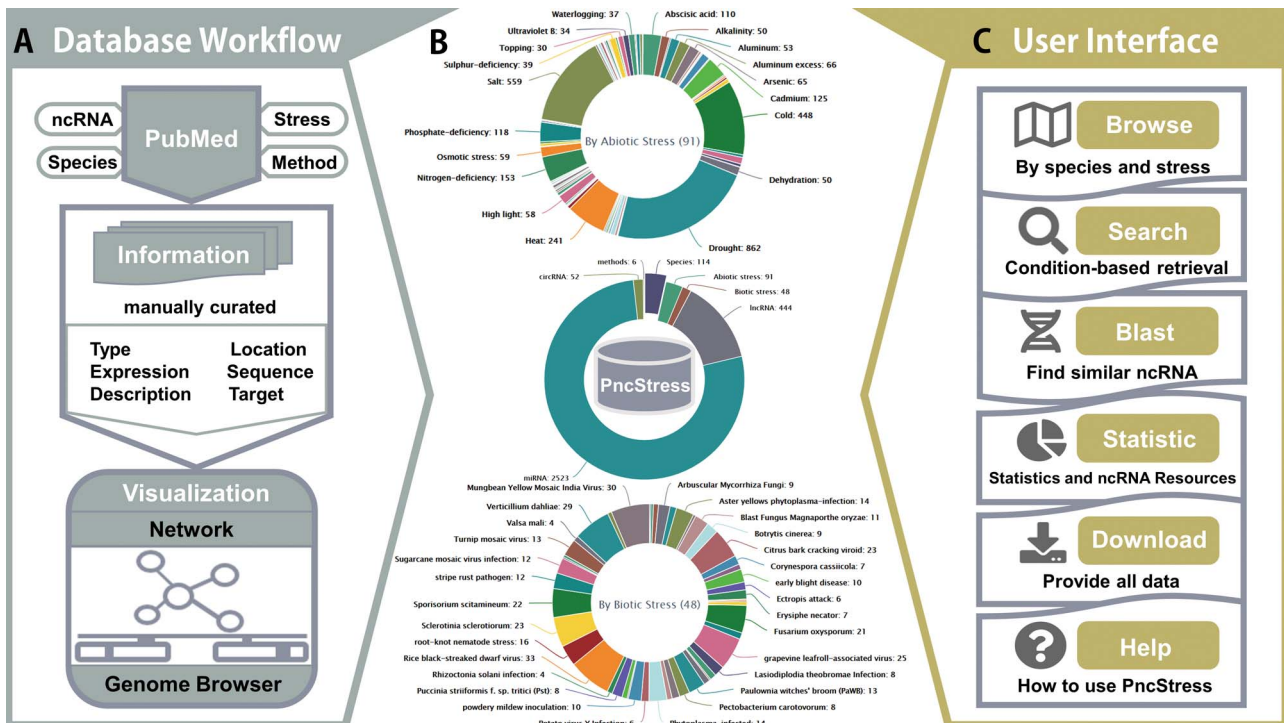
A Database Workflow

ncRNA
Species
PubMed
Stress
Method

Information
manually curated

Type
Expression
Description
Location
Sequence
Target

Visualization
Network
Genome Browser

B

Waterlogging: 37
Ultraviolet B: 34
Topping: 30
Sulphur-deficiency: 39
Salt: 559
Phosphate-deficiency: 118
Osmotic stress: 59
Nitrogen-deficiency: 153
High light: 58
Heat: 241
Abscisic acid: 110
Alkalinity: 50
Aluminum: 53
Aluminum excess: 66
Arsenic: 65
Cadmium: 125
Cold: 448
Dehydration: 50
Drought: 862
By Abiotic Stress (91)

methods: 6
circRNA: 52
Species: 114
Abiotic stress: 91
Biotic stress: 48
lncRNA: 444
miRNA: 2523
PncStress

Mungbean Yellow Mosaic India Virus: 30
Verticillium dahliae: 29
Valsa mali: 4
Turnip mosaic virus: 13
Sugarcane mosaic virus infection: 12
stripe rust pathogen: 12
Sporisorium scitamineum: 22
Sclerotinia sclerotiorum: 23
root-knot nematode stress: 16
Rice black-streaked dwarf virus: 33
Rhizoctonia solani infection: 4
Puccinia striiformis f. sp. tritici (Pst): 8
powdery mildew inoculation: 10
Potato virus Y Infection: 6
Arbuscular Mycorrhiza Fungi: 9
Aster yellows phytoplasma-infection: 14
Blast Fungus Magnaporthe oryzae: 11
Botrytis cinerea: 9
Citrus bark cracking viroid: 23
Corynespora cassiicola: 7
early blight disease: 10
Ectropis attack: 6
Erysiphe necator: 7
Fusarium oxysporum: 21
grapevine leafroll-associated virus: 25
Lasiodiplodia theobromae Infection: 8
Paulownia witches' broom (PaWB): 13
Pectobacterium carotovorum: 8
Phytoplasma-infected: 14
By Biotic Stress (48)

C User Interface

Browse
By species and stress
Search
Condition-based retrieval
Blast
Find similar ncRNA
Statistic
Statistics and ncRNA Resources
Download
Provide all data
Help
How to use PncStress